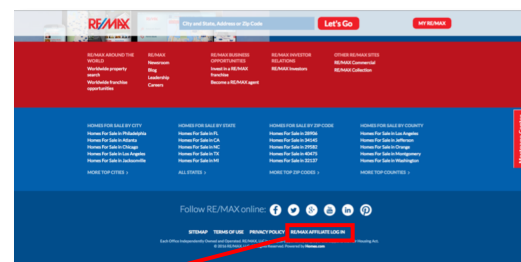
RE/MAX

City and State, Address or Zip Code

Let's Go

MY RE/MAX

RE/MAX AROUND THE WORLD
Worldwide property search
Worldwide franchise opportunities

RE/MAX
Newsroom
Blog
Leadership
Careers

RE/MAX BUSINESS OPPORTUNITIES
Invest in a RE/MAX franchise
Become a RE/MAX agent

RE/MAX INVESTOR RELATIONS
RE/MAX Investors

OTHER RE/MAX SITES
RE/MAX Commercial
RE/MAX Collection

HOMES FOR SALE BY CITY
Homes For Sale in Philadelphia
Homes For Sale in Atlanta
Homes For Sale in Chicago
Homes For Sale in Los Angeles
Homes For Sale in Jacksonville
MORE TOP CITIES ›

HOMES FOR SALE BY STATE
Homes For Sale in FL
Homes For Sale in CA
Homes For Sale in NC
Homes For Sale in TX
Homes For Sale in MI
ALL STATES ›

HOMES FOR SALE BY ZIP CODE
Homes For Sale in 28906
Homes For Sale in 34145
Homes For Sale in 29582
Homes For Sale in 30475
Homes For Sale in 32137
MORE TOP ZIP CODES ›

HOMES FOR SALE BY COUNTY
Homes For Sale in Los Angeles
Homes For Sale in Jefferson
Homes For Sale in Orange
Homes For Sale in Montgomery
Homes For Sale in Washington
MORE TOP COUNTIES ›

Follow RE/MAX online:

SITEMAP TERMS OF USE PRIVACY POLICY RE/MAX AFFILIATE LOG IN

Each Office Independently Owned and Operated. RE/MAX, LLC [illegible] Housing Act.
© 2016 RE/MAX, LLC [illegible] Reserved. Powered by Homes.com